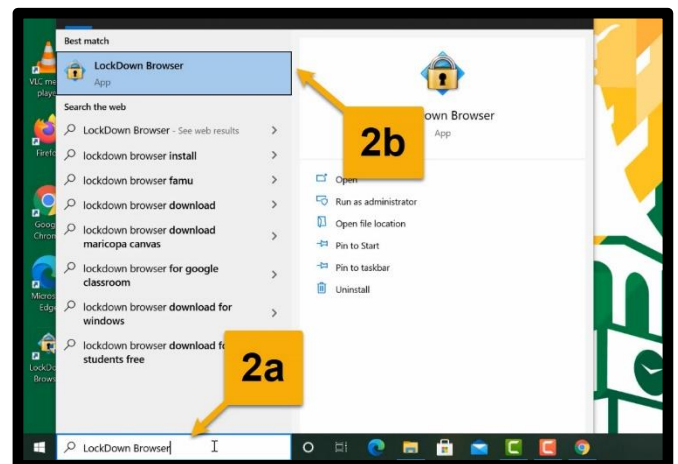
VLC me
playe

Firefo

Goog
Chrom

Micros
Edg

LockDo
Brows

Best match

LockDown Browser
App

Search the web

LockDown Browser - See web results

lockdown browser install

lockdown browser famu

lockdown browser download

lockdown browser download maricopa canvas

lockdown browser for google classroom

lockdown browser download for windows

lockdown browser download fo students free

own Browser
App

2b

Open

Run as administrator

Open file location

Pin to Start

Pin to taskbar

Uninstall

2a

LockDown Browser